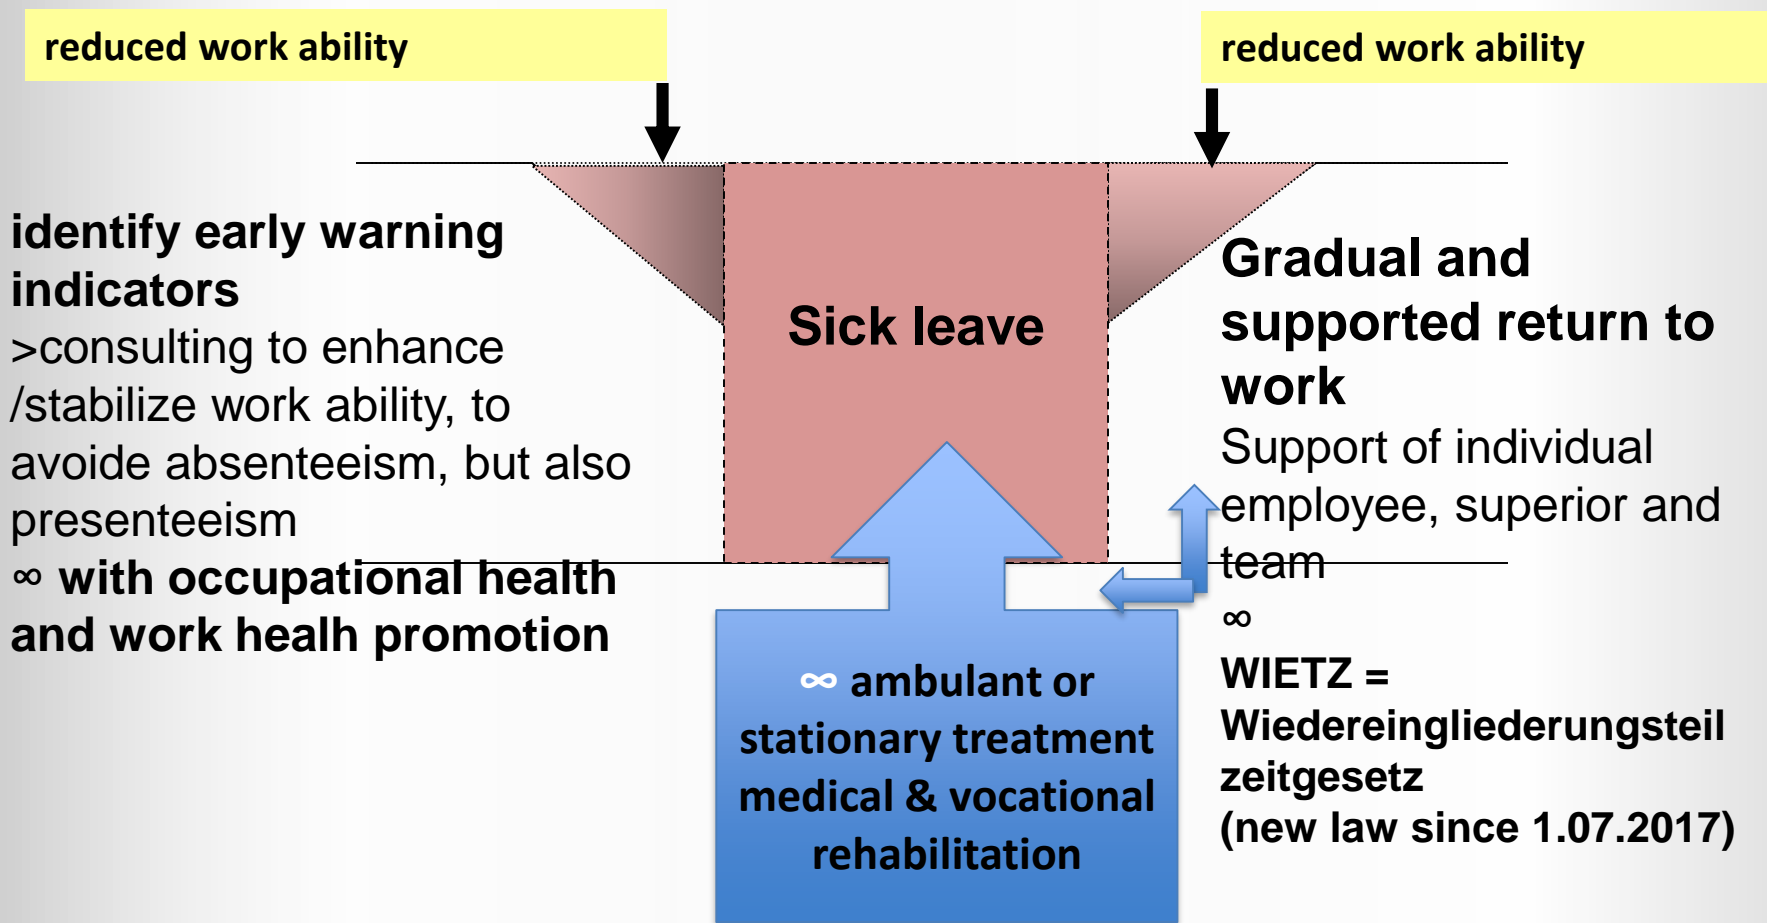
reduced work ability

reduced work ability

identify early warning indicators
>consulting to enhance /stabilize work ability, to avoide absenteeism, but also presenteeism
∞ with occupational health and work healh promotion

Sick leave

∞ ambulant or stationary treatment medical & vocational rehabilitation

Gradual and supported return to work
Support of individual employee, superior and team
∞
WIETZ = Wiedereingliederungsteilzeitgesetz
(new law since 1.07.2017)